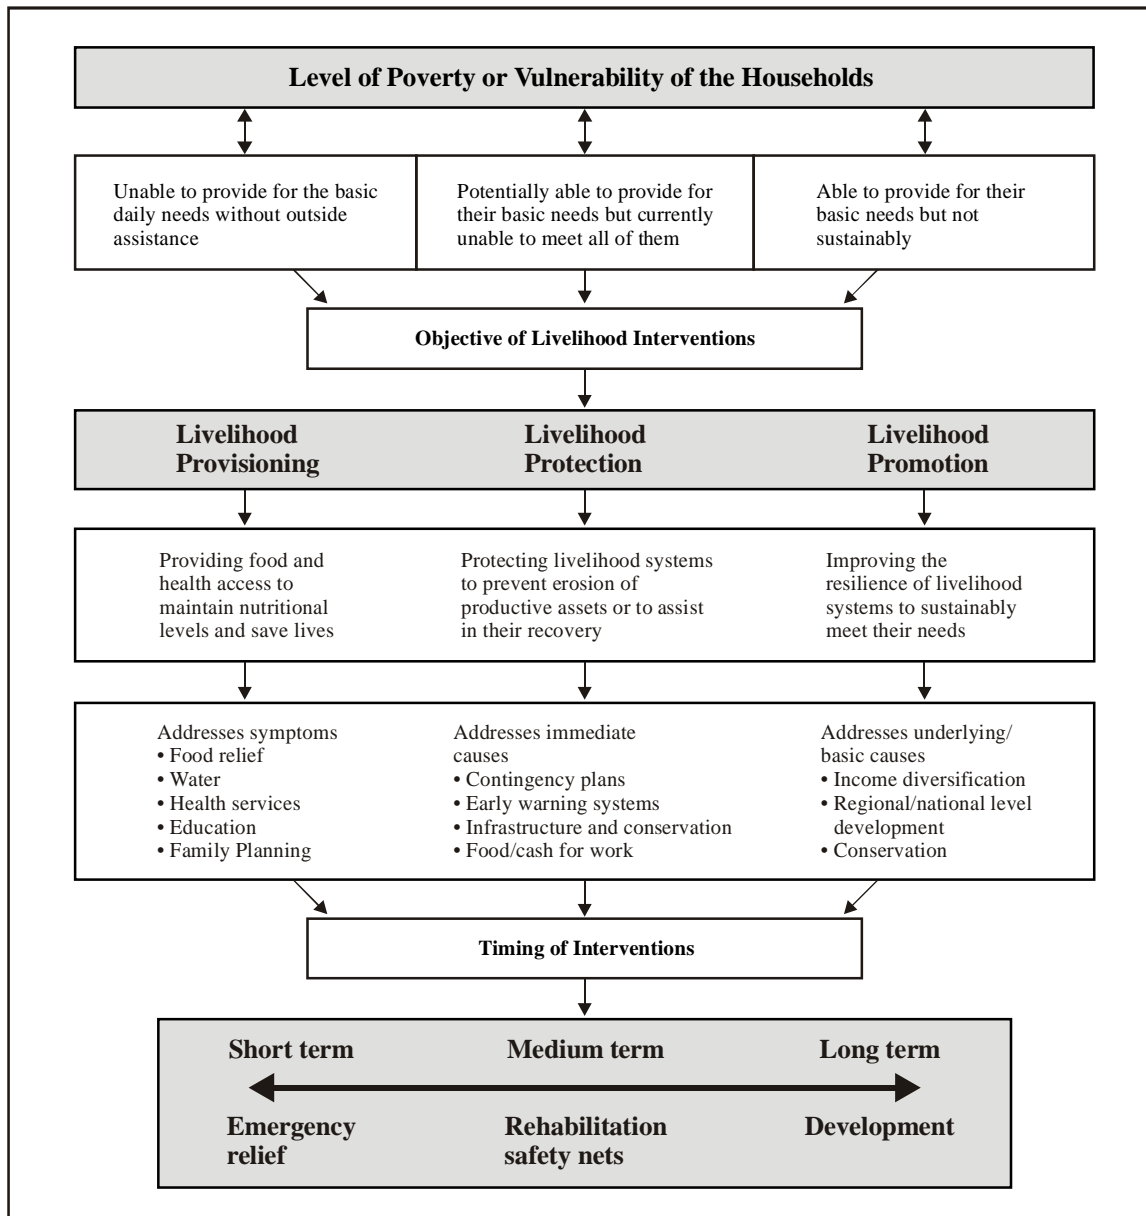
Level of Poverty or Vulnerability of the Households

Unable to provide for the basic daily needs without outside assistance

Potentially able to provide for their basic needs but currently unable to meet all of them

Able to provide for their basic needs but not sustainably

Objective of Livelihood Interventions

Livelihood Provisioning

Livelihood Protection

Livelihood Promotion

Providing food and health access to maintain nutritional levels and save lives

Protecting livelihood systems to prevent erosion of productive assets or to assist in their recovery

Improving the resilience of livelihood systems to sustainably meet their needs

Addresses symptoms
• Food relief
• Water
• Health services
• Education
• Family Planning

Addresses immediate causes
• Contingency plans
• Early warning systems
• Infrastructure and conservation
• Food/cash for work

Addresses underlying/ basic causes
• Income diversification
• Regional/national level development
• Conservation

Timing of Interventions

Short term

Medium term

Long term

Emergency relief

Rehabilitation safety nets

Development